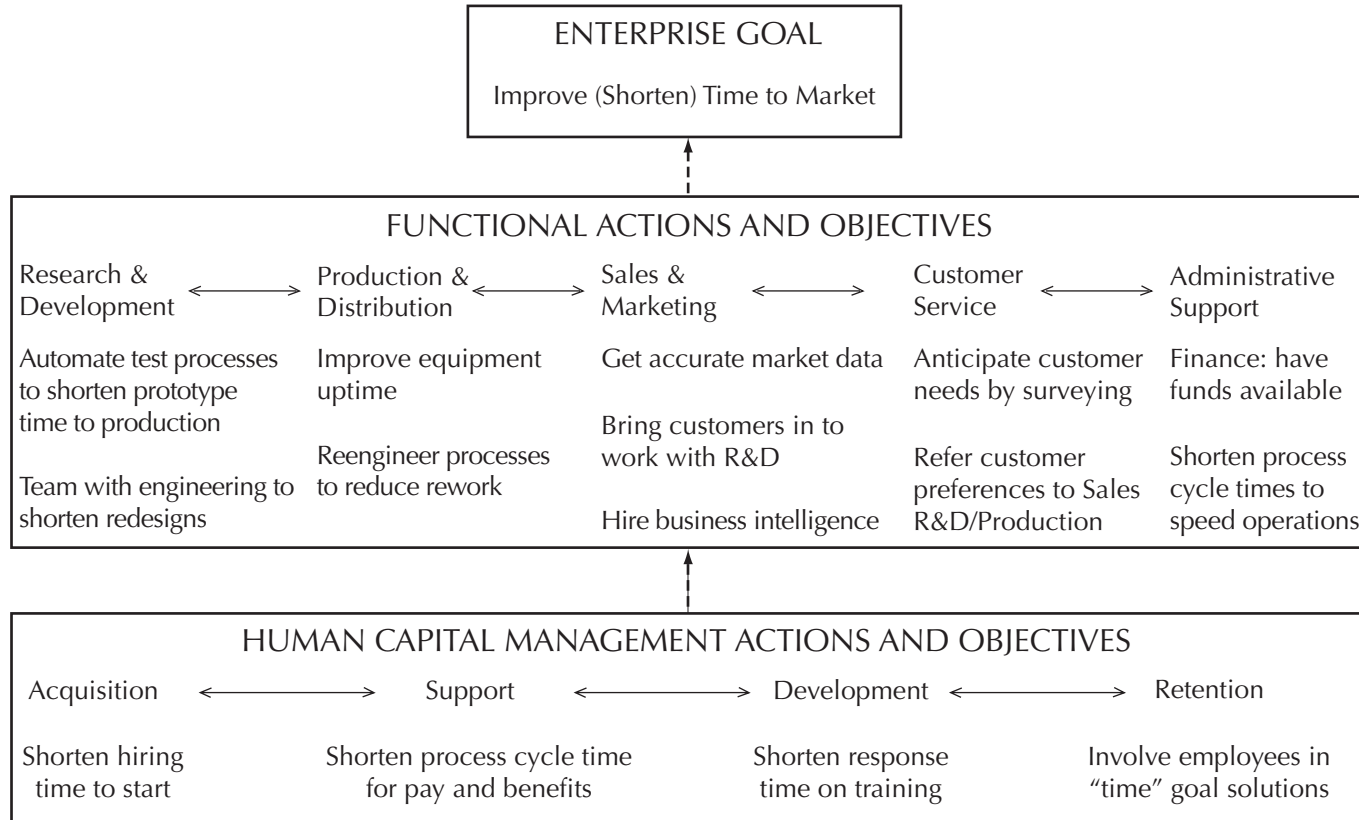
ENTERPRISE GOAL

Improve (Shorten) Time to Market

FUNCTIONAL ACTIONS AND OBJECTIVES

Research & Development

Automate test processes to shorten prototype time to production

Team with engineering to shorten redesigns

Production & Distribution

Improve equipment uptime

Reengineer processes to reduce rework

Sales & Marketing

Get accurate market data

Bring customers in to work with R&D

Hire business intelligence

Customer Service

Anticipate customer needs by surveying

Refer customer preferences to Sales R&D/Production

Administrative Support

Finance: have funds available

Shorten process cycle times to speed operations

HUMAN CAPITAL MANAGEMENT ACTIONS AND OBJECTIVES

Acquisition

Shorten hiring time to start

Support

Shorten process cycle time for pay and benefits

Development

Shorten response time on training

Retention

Involve employees in "time" goal solutions